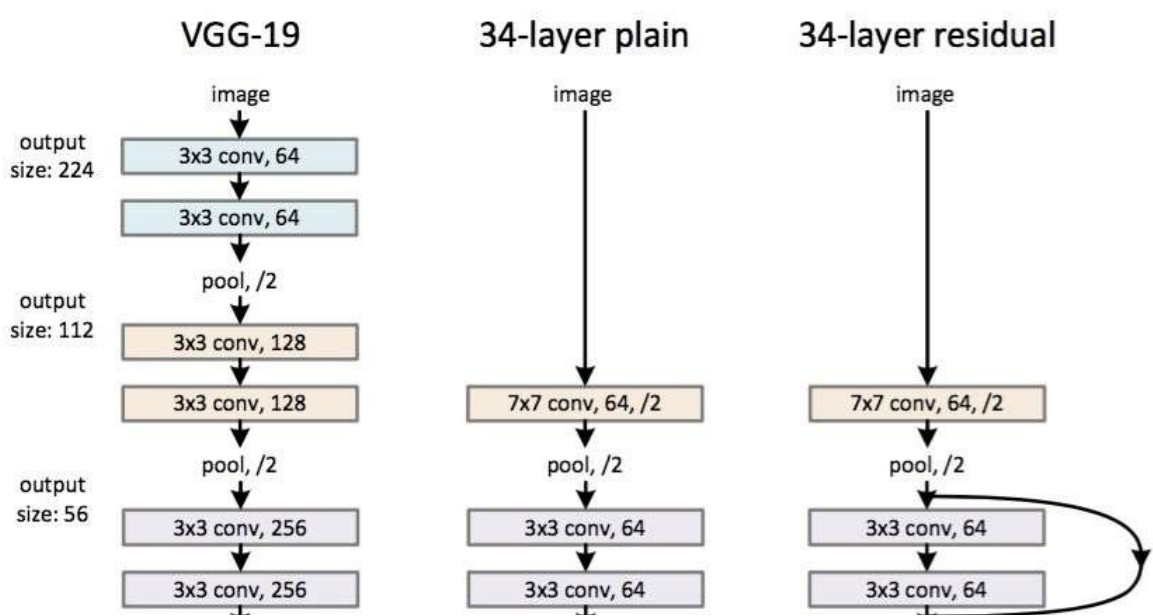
VGG-19

image

output size: 224

3x3 conv, 64

3x3 conv, 64

pool, /2

output size: 112

3x3 conv, 128

3x3 conv, 128

pool, /2

output size: 56

3x3 conv, 256

3x3 conv, 256

34-layer plain

image

7x7 conv, 64, /2

pool, /2

3x3 conv, 64

3x3 conv, 64

34-layer residual

image

7x7 conv, 64, /2

pool, /2

3x3 conv, 64

3x3 conv, 64